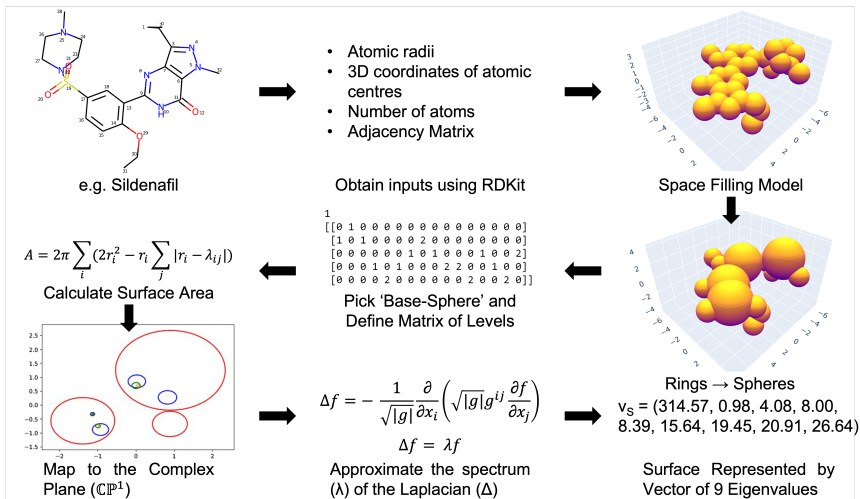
e.g. Sildenafil

- Atomic radii
- 3D coordinates of atomic centres
- Number of atoms
- Adjacency Matrix

Obtain inputs using RDKit

Space Filling Model

$A = 2\pi \sum_i (2r_i^2 - r_i \sum_j |r_i - \lambda_{ij}|)$

Calculate Surface Area

1
[[0 1 0 0 0 0 0 0 0 0 0 0 0 0 0 0 0]
[1 0 1 0 0 0 0 2 0 0 0 0 0 0 0 0 0]
[0 0 0 0 0 0 1 0 1 0 0 0 1 0 0 2]
[0 0 0 0 1 0 0 0 0 2 2 0 0 1 0 0]
[0 0 0 0 2 0 0 0 0 0 0 0 2 0 0 2 0]]

Pick 'Base-Sphere' and Define Matrix of Levels

Rings → Spheres

$v_S$ = (314.57, 0.98, 4.08, 8.00, 8.39, 15.64, 19.45, 20.91, 26.64)

$\Delta f = -\frac{1}{\sqrt{|g|}}\frac{\partial}{\partial x_i}\left(\sqrt{|g|}g^{ij}\frac{\partial f}{\partial x_j}\right)$

$\Delta f = \lambda f$

Map to the Complex Plane ($\mathbb{CP}^1$)

Approximate the spectrum (λ) of the Laplacian (Δ)

Surface Represented by Vector of 9 Eigenvalues